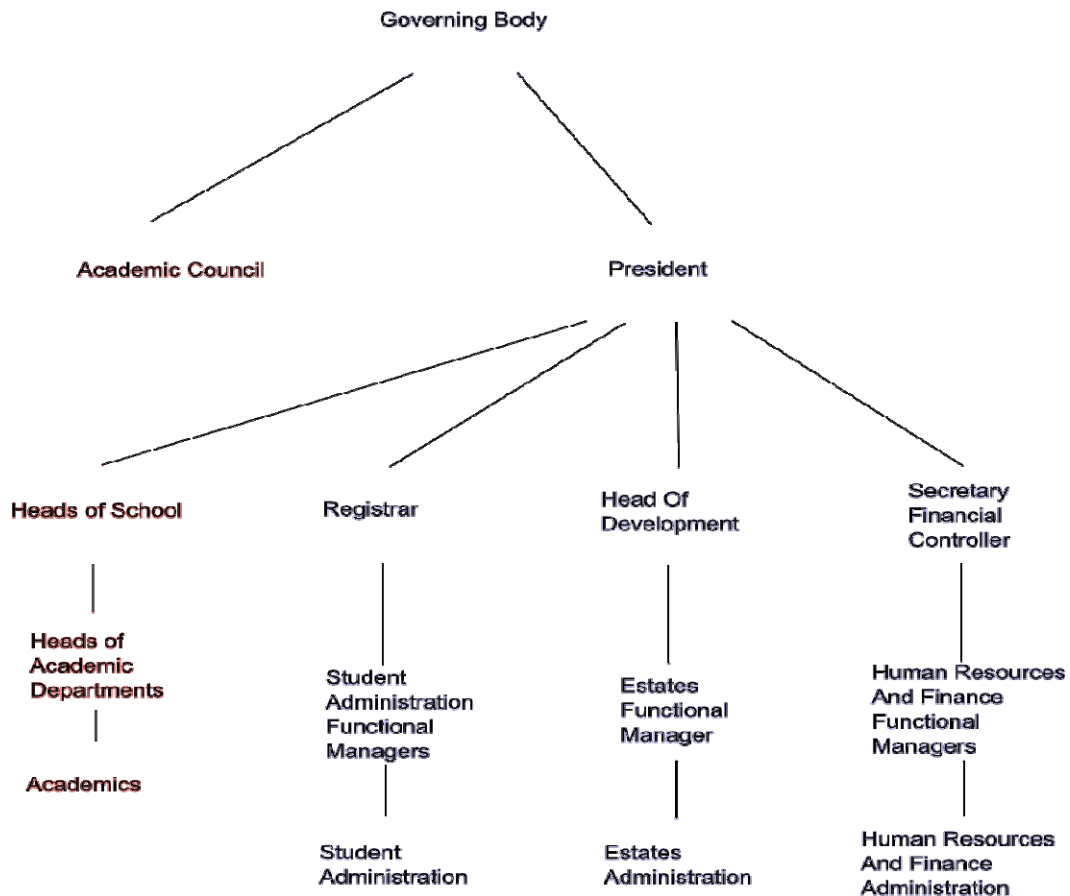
Governing Body

Academic Council

President

Heads of School

Heads of Academic Departments

Academics

Registrar

Student Administration Functional Managers

Student Administration

Head Of Development

Estates Functional Manager

Estates Administration

Secretary Financial Controller

Human Resources And Finance Functional Managers

Human Resources And Finance Administration